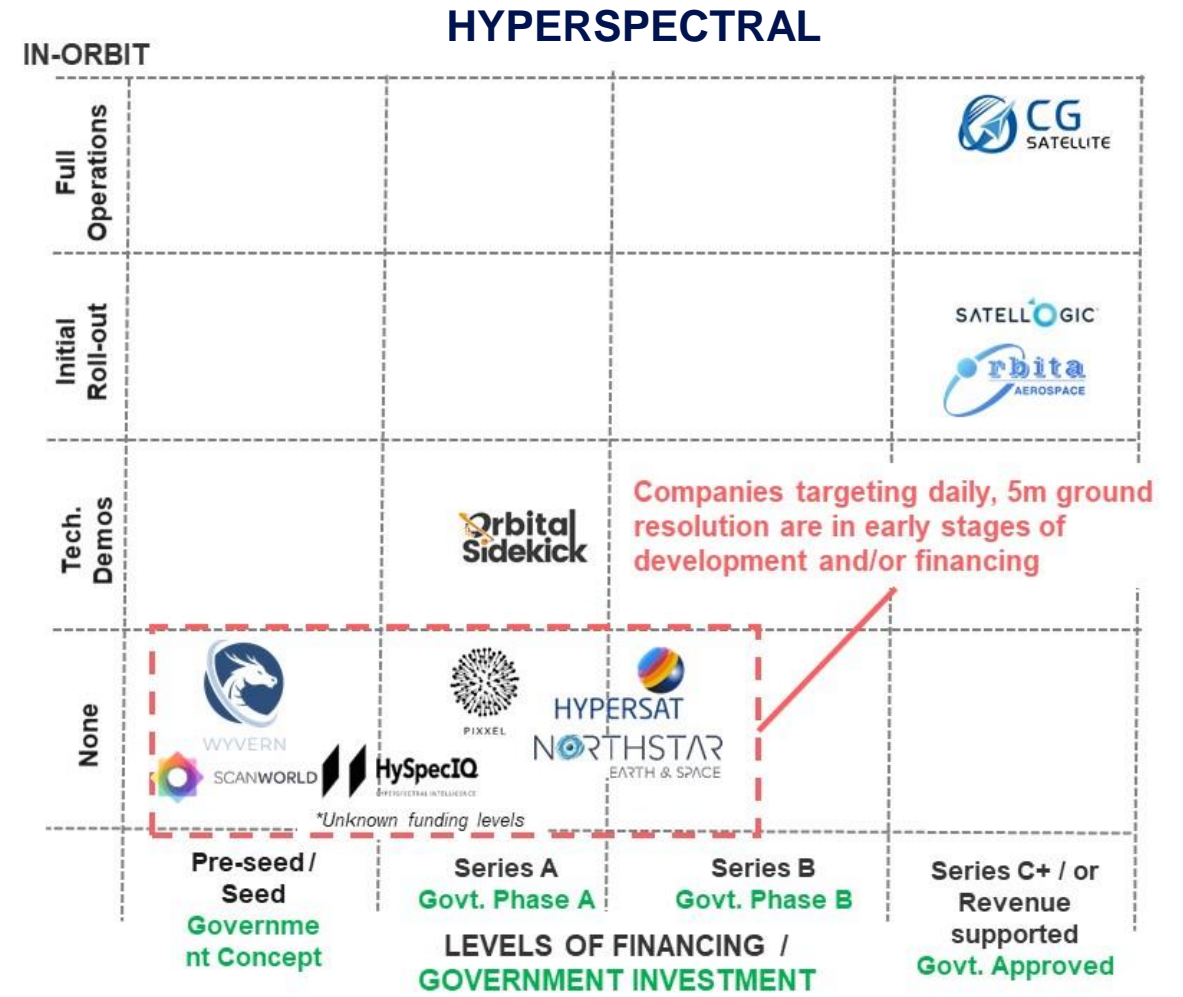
HYPERSPECTRAL

IN-ORBIT

Full Operations

Initial Roll-out

Tech. Demos

None

CG SATELLITE

SATELLOGIC

Orbita AEROSPACE

Orbital Sidekick

Companies targeting daily, 5m ground resolution are in early stages of development and/or financing

WYVERN

SCANWORLD

HySpecIQ

PIXXEL

HYPERSAT

NORTHSTAR EARTH & SPACE

*Unknown funding levels

Pre-seed / Seed Government Concept

Series A Govt. Phase A

Series B Govt. Phase B

Series C+ / or Revenue supported Govt. Approved

LEVELS OF FINANCING / GOVERNMENT INVESTMENT